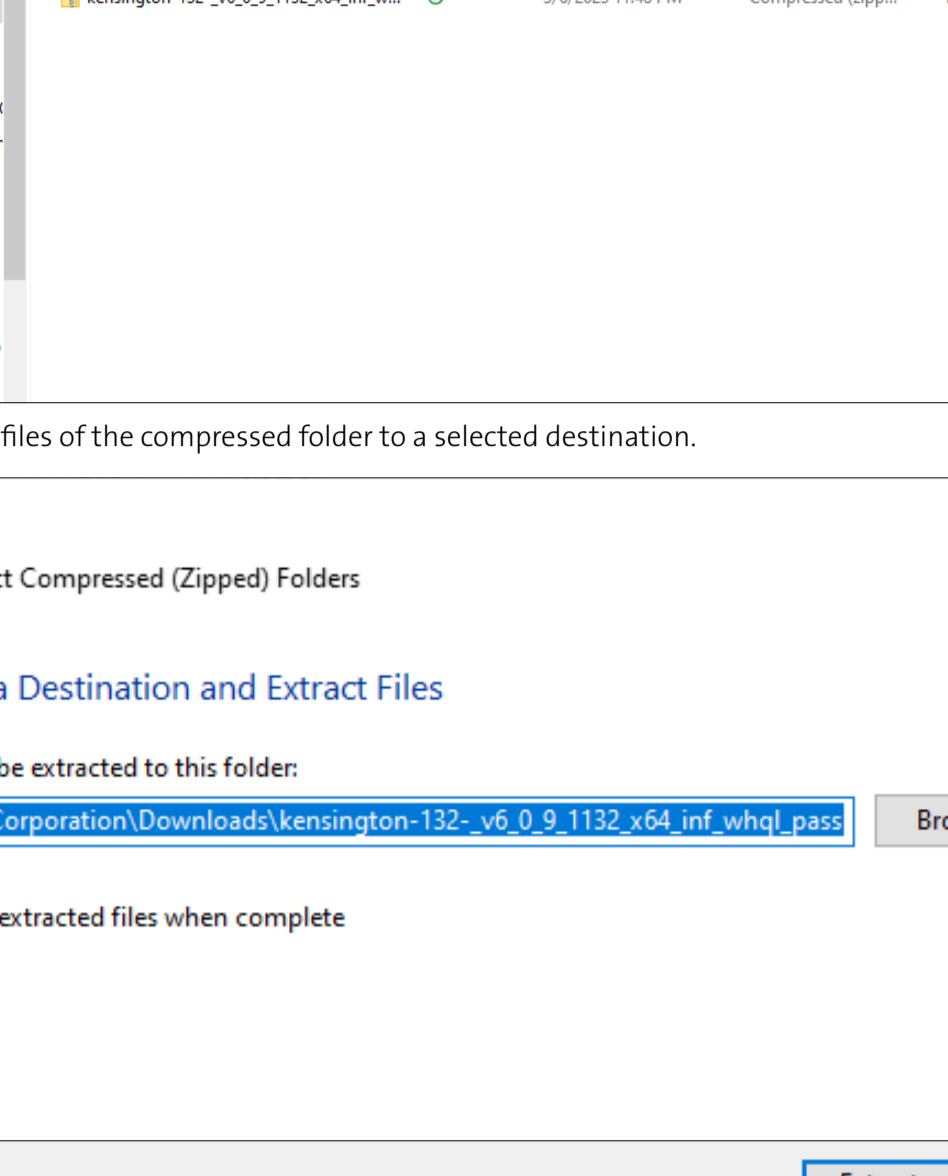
kensington-132-_v6_0_9_1132_x64_inf_wh... 5/8/2023 11:48 PM Compressed (zipp...

files of the compressed folder to a selected destination.

t Compressed (Zipped) Folders

a Destination and Extract Files

be extracted to this folder:

Corporation\Downloads\kensington-132-_v6_0_9_1132_x64_inf_whql_pass

Bro

extracted files when complete